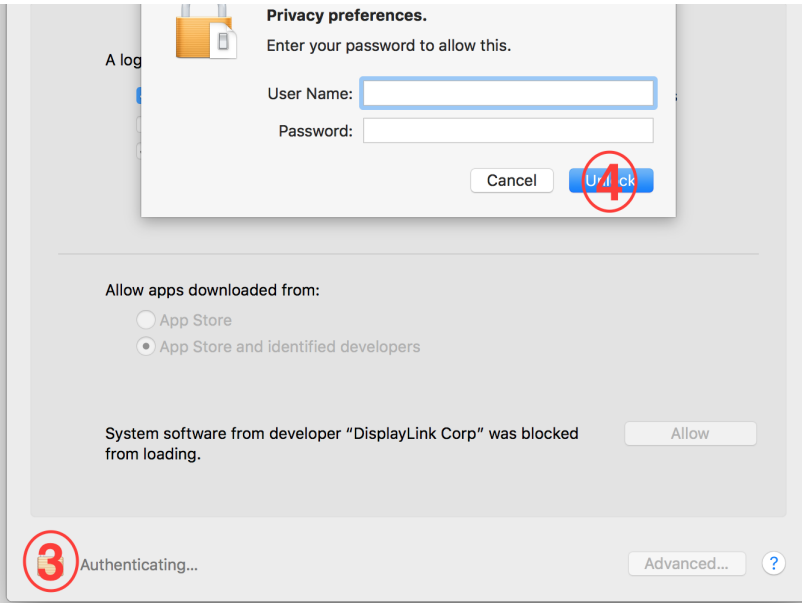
Privacy preferences.

Enter your password to allow this.

User Name:

Password:

Cancel

Un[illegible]ck

4

A log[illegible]

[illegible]s

Allow apps downloaded from:

App Store

App Store and identified developers

System software from developer "DisplayLink Corp" was blocked from loading.

Allow

3

Authenticating...

Advanced...

?